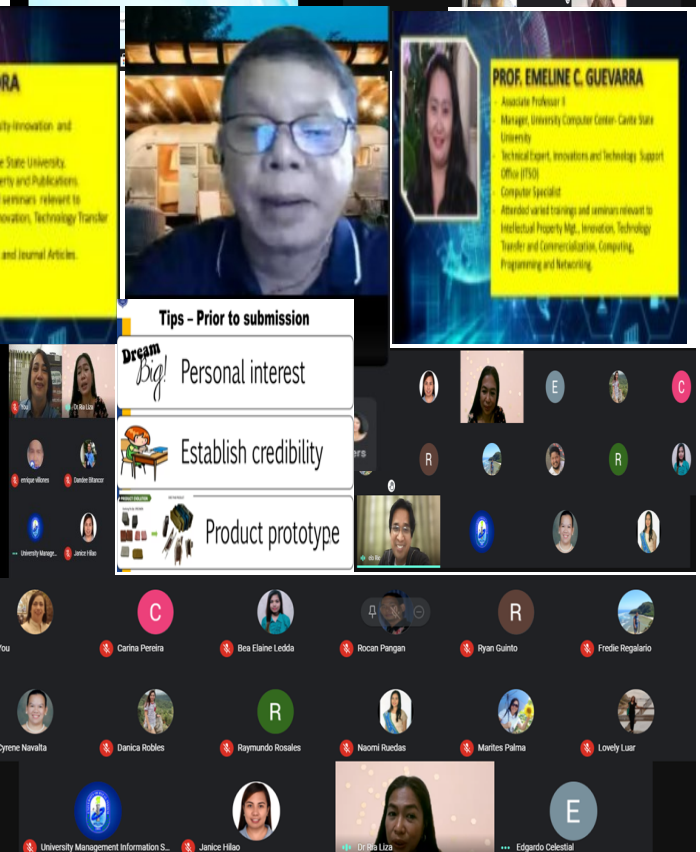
RA

ity-Innovation and

e State University,
erty and Publications.
seminars relevant to
novation, Technology Transfer

and Journal Articles.

PROF. EMELINE C. GUEVARRA

- Associate Professor II
- Manager, University Computer Center- Cavite State University
- Technical Expert, Innovations and Technology Support Office (ITSO)
- Computer Specialist
- Attended varied trainings and seminars relevant to Intellectual Property Mgt., Innovation, Technology Transfer and Commercialization, Computing, Programming and Networking.

Tips – Prior to submission

Dream Big!

Personal interest

Establish credibility

Product prototype

You

Dr Ria Liza

enrique villores

Dandee Bitancor

University Manag...

Janice Hilao

E

C

R

R

You

Carina Pereira

Bea Elaine Ledda

Rocan Pangan

Ryan Guinto

Fredie Regalario

Cyrene Navalta

Danica Robles

Raymundo Rosales

Naomi Ruedas

Marites Palma

Lovely Luar

University Management Information S...

Janice Hilao

Dr Ria Liza

Edgardo Celestial